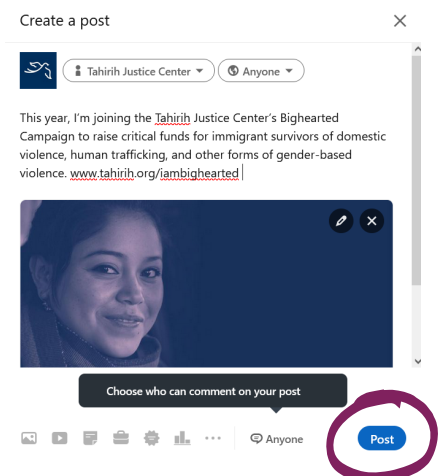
Create a post

Tahirih Justice Center

Anyone

This year, I'm joining the Tahirih Justice Center's Bighearted Campaign to raise critical funds for immigrant survivors of domestic violence, human trafficking, and other forms of gender-based violence. www.tahirih.org/iambighearted

Choose who can comment on your post

Anyone

Post